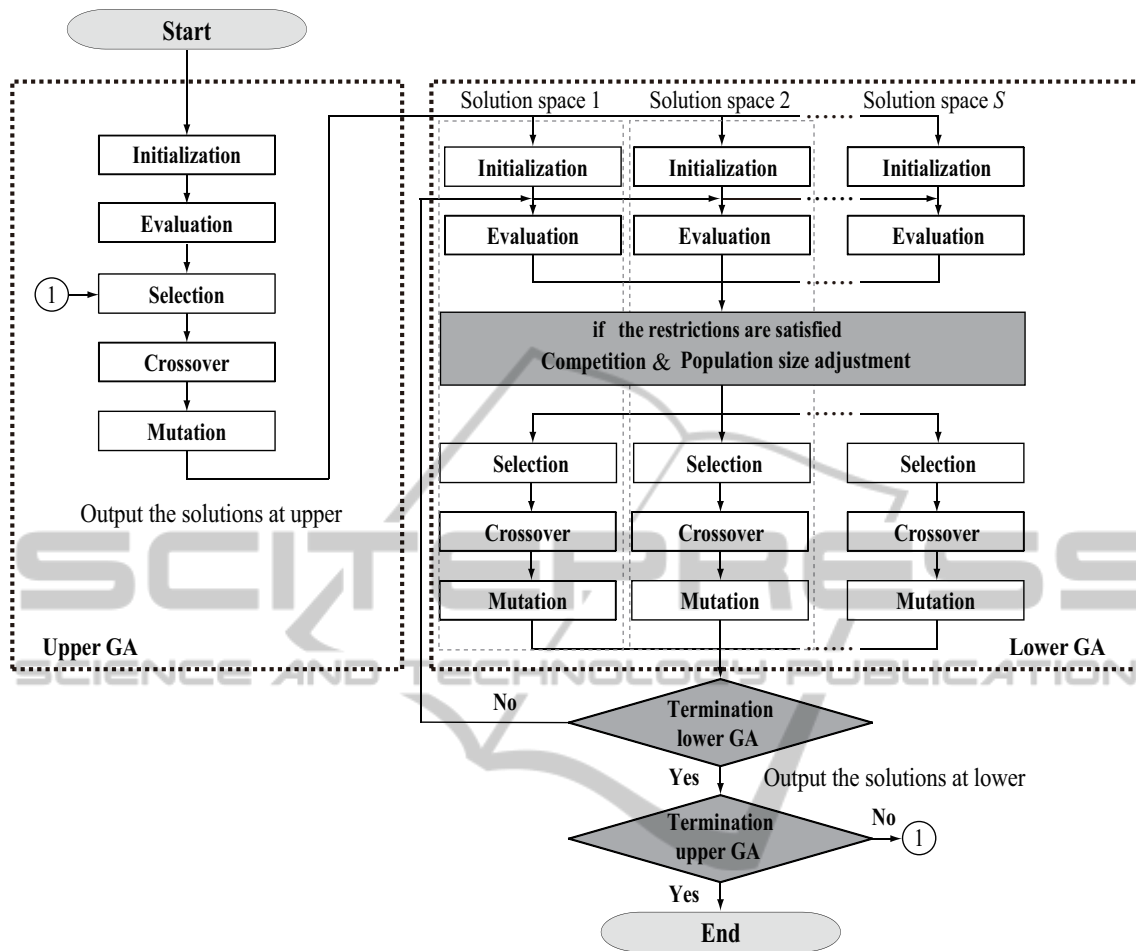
Start

Initialization

Evaluation

1

Selection

Crossover

Mutation

Output the solutions at upper

Upper GA

Solution space 1

Solution space 2

Solution space $S$

Initialization

Initialization

Initialization

Evaluation

Evaluation

Evaluation

if the restrictions are satisfied
Competition & Population size adjustment

Selection

Selection

Selection

Crossover

Crossover

Crossover

Mutation

Mutation

Mutation

Lower GA

SCITEPRESS
SCIENCE AND TECHNOLOGY PUBLICATIONS

No

Termination lower GA

Yes

Output the solutions at lower

Termination upper GA

No

1

Yes

End